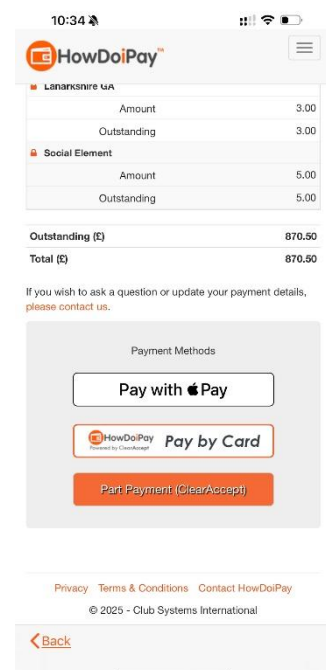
10:34

HowDoiPay™

Lanarkshire GA

| | |
|---|---|
| Amount | 3.00 |
| Outstanding | 3.00 |

Social Element

| | |
|---|---|
| Amount | 5.00 |
| Outstanding | 5.00 |

| | |
|---|---|
| Outstanding (£) | 870.50 |
| Total (£) | 870.50 |

If you wish to ask a question or update your payment details, please contact us.

Payment Methods

Pay with Pay

HowDoiPay Powered by ClearAccept Pay by Card

Part Payment (ClearAccept)

Privacy Terms & Conditions Contact HowDoiPay

© 2025 - Club Systems International

Back